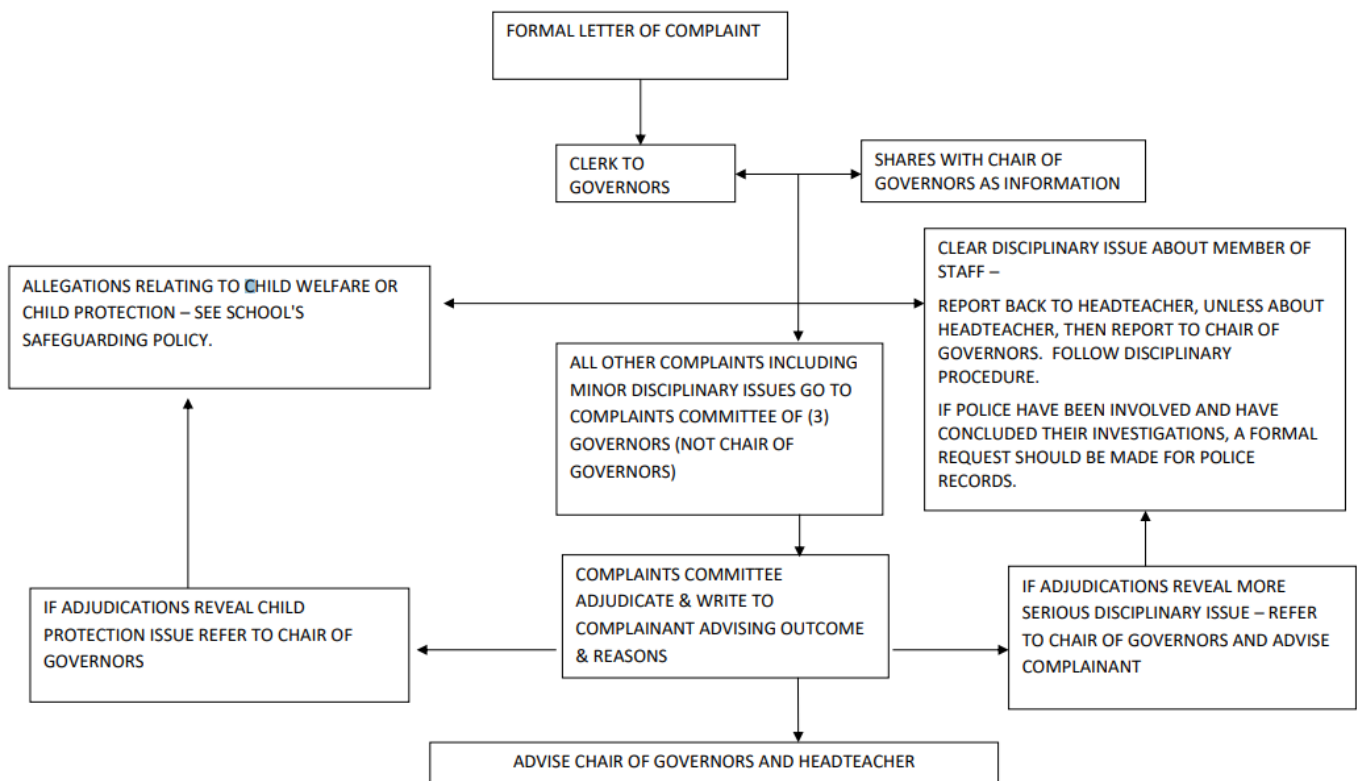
FORMAL LETTER OF COMPLAINT

CLERK TO GOVERNORS

SHARES WITH CHAIR OF GOVERNORS AS INFORMATION

ALLEGATIONS RELATING TO CHILD WELFARE OR CHILD PROTECTION – SEE SCHOOL'S SAFEGUARDING POLICY.

CLEAR DISCIPLINARY ISSUE ABOUT MEMBER OF STAFF –

REPORT BACK TO HEADTEACHER, UNLESS ABOUT HEADTEACHER, THEN REPORT TO CHAIR OF GOVERNORS. FOLLOW DISCIPLINARY PROCEDURE.

IF POLICE HAVE BEEN INVOLVED AND HAVE CONCLUDED THEIR INVESTIGATIONS, A FORMAL REQUEST SHOULD BE MADE FOR POLICE RECORDS.

ALL OTHER COMPLAINTS INCLUDING MINOR DISCIPLINARY ISSUES GO TO COMPLAINTS COMMITTEE OF (3) GOVERNORS (NOT CHAIR OF GOVERNORS)

IF ADJUDICATIONS REVEAL CHILD PROTECTION ISSUE REFER TO CHAIR OF GOVERNORS

COMPLAINTS COMMITTEE ADJUDICATE & WRITE TO COMPLAINANT ADVISING OUTCOME & REASONS

IF ADJUDICATIONS REVEAL MORE SERIOUS DISCIPLINARY ISSUE – REFER TO CHAIR OF GOVERNORS AND ADVISE COMPLAINANT

ADVISE CHAIR OF GOVERNORS AND HEADTEACHER